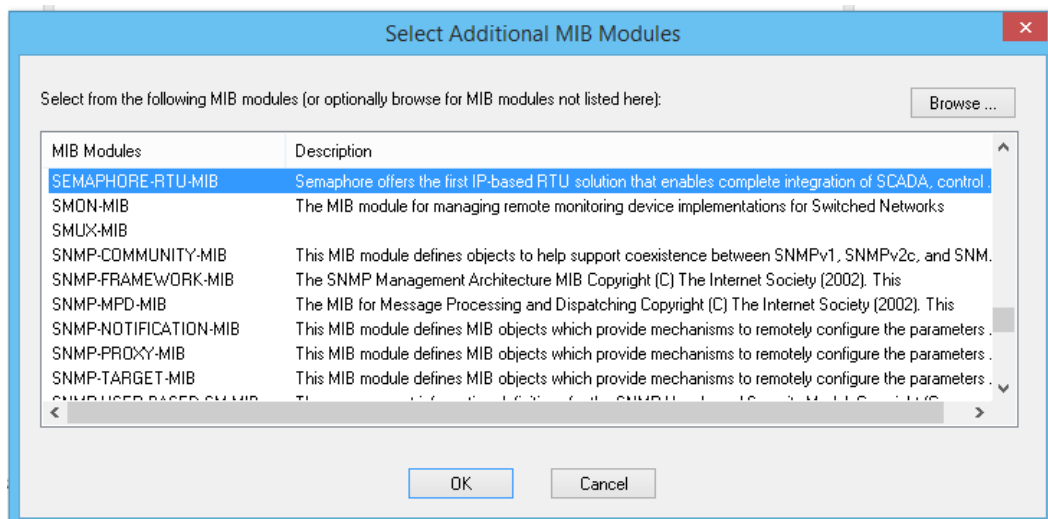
Select Additional MIB Modules

Select from the following MIB modules (or optionally browse for MIB modules not listed here):

Browse ...

| MIB Modules | Description |
|---|---|
| SEMAPHORE-RTU-MIB | Semaphore offers the first IP-based RTU solution that enables complete integration of SCADA, control . |
| SMON-MIB | The MIB module for managing remote monitoring device implementations for Switched Networks |
| SMUX-MIB | |
| SNMP-COMMUNITY-MIB | This MIB module defines objects to help support coexistence between SNMPv1, SNMPv2c, and SNM. |
| SNMP-FRAMEWORK-MIB | The SNMP Management Architecture MIB Copyright (C) The Internet Society (2002). This |
| SNMP-MPD-MIB | The MIB for Message Processing and Dispatching Copyright (C) The Internet Society (2002). This |
| SNMP-NOTIFICATION-MIB | This MIB module defines MIB objects which provide mechanisms to remotely configure the parameters . |
| SNMP-PROXY-MIB | This MIB module defines MIB objects which provide mechanisms to remotely configure the parameters . |
| SNMP-TARGET-MIB | This MIB module defines MIB objects which provide mechanisms to remotely configure the parameters . |
| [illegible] | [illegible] |

OK

Cancel